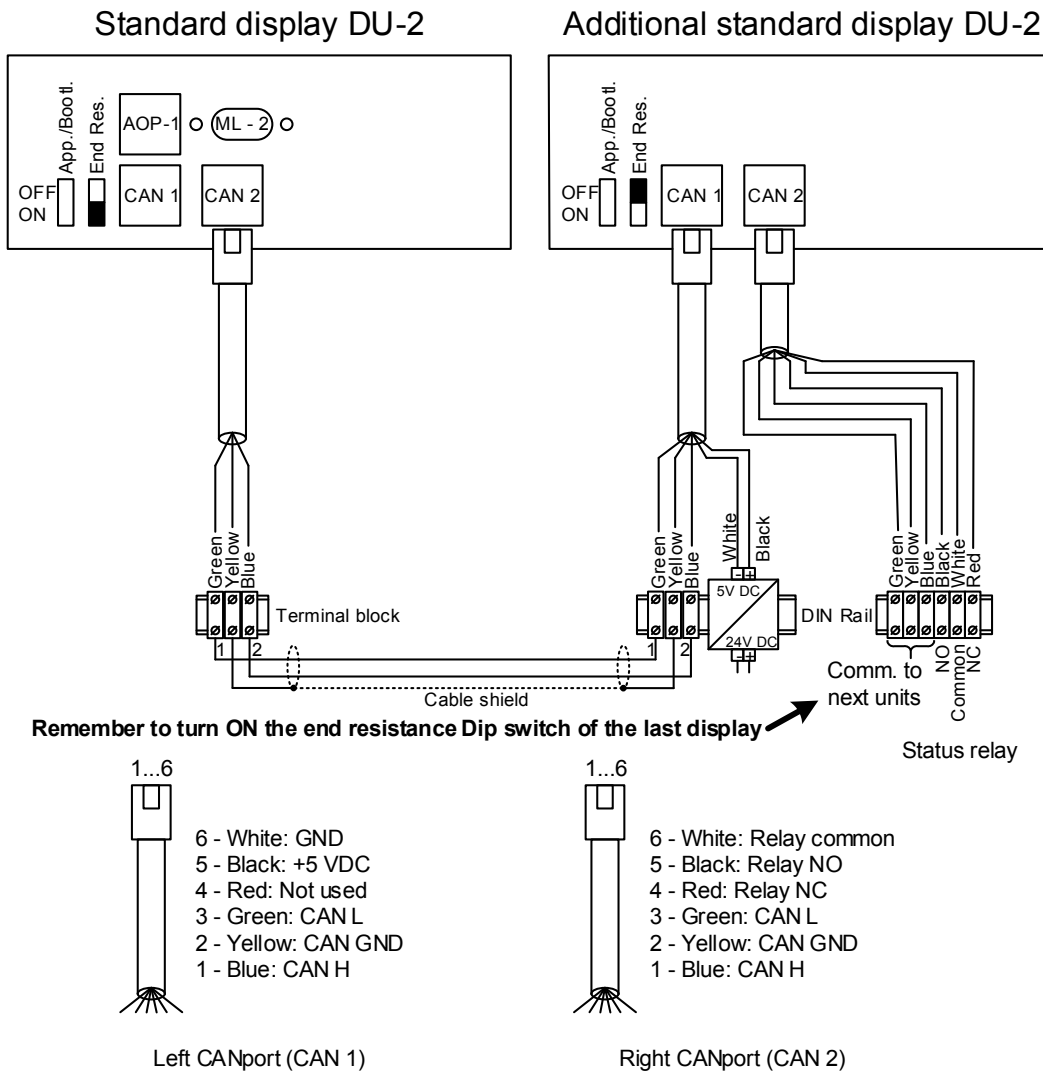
Standard display DU-2

Additional standard display DU-2

App./Bootl.
End Res.
AOP-1
ML - 2
OFF
ON
CAN 1
CAN 2

App./Bootl.
End Res.
OFF
ON
CAN 1
CAN 2

Green
Yellow
Blue
Terminal block
1
2

Green
Yellow
Blue
White
Black
- +
5V DC
24V DC
- +
1
2
DIN Rail

Cable shield

Green
Yellow
Blue
Black
White
Red
NO
Common
NC
Comm. to next units
Status relay

Remember to turn ON the end resistance Dip switch of the last display

1...6
6 - White: GND
5 - Black: +5 VDC
4 - Red: Not used
3 - Green: CAN L
2 - Yellow: CAN GND
1 - Blue: CAN H

Left CANport (CAN 1)

1...6
6 - White: Relay common
5 - Black: Relay NO
4 - Red: Relay NC
3 - Green: CAN L
2 - Yellow: CAN GND
1 - Blue: CAN H

Right CANport (CAN 2)